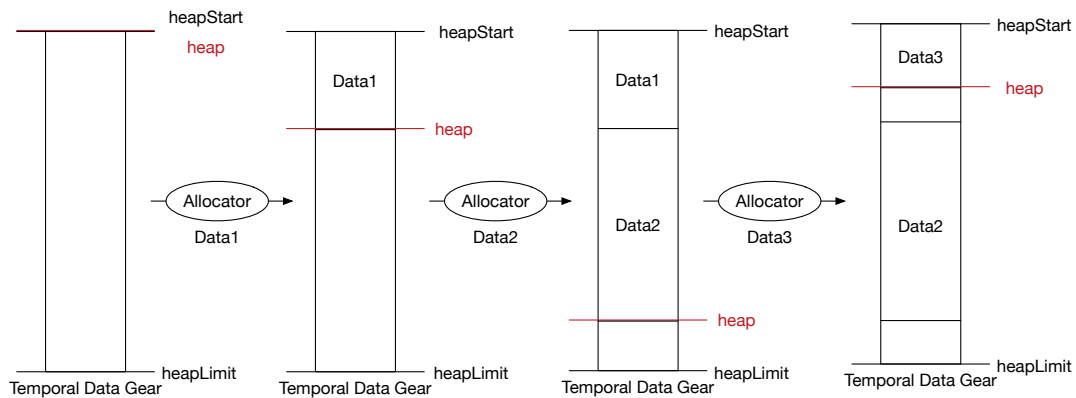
heapStart
heap
heapLimit
Temporal Data Gear

Allocator
Data1

heapStart
Data1
heap
heapLimit
Temporal Data Gear

Allocator
Data2

heapStart
Data1
Data2
heap
heapLimit
Temporal Data Gear

Allocator
Data3

heapStart
Data3
heap
Data2
heapLimit
Temporal Data Gear